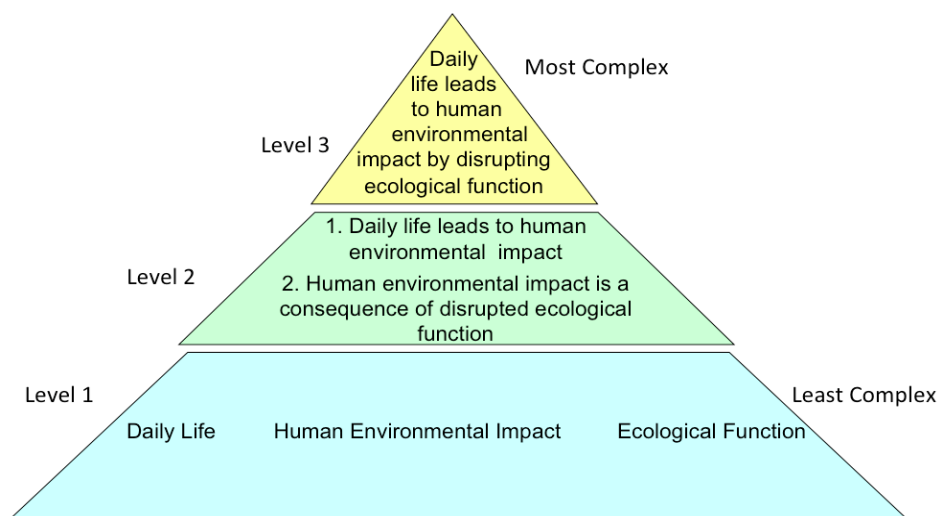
Most Complex

Level 3

Daily life leads to human environmental impact by disrupting ecological function

Level 2

1. Daily life leads to human environmental impact

2. Human environmental impact is a consequence of disrupted ecological function

Level 1

Least Complex

Daily Life

Human Environmental Impact

Ecological Function